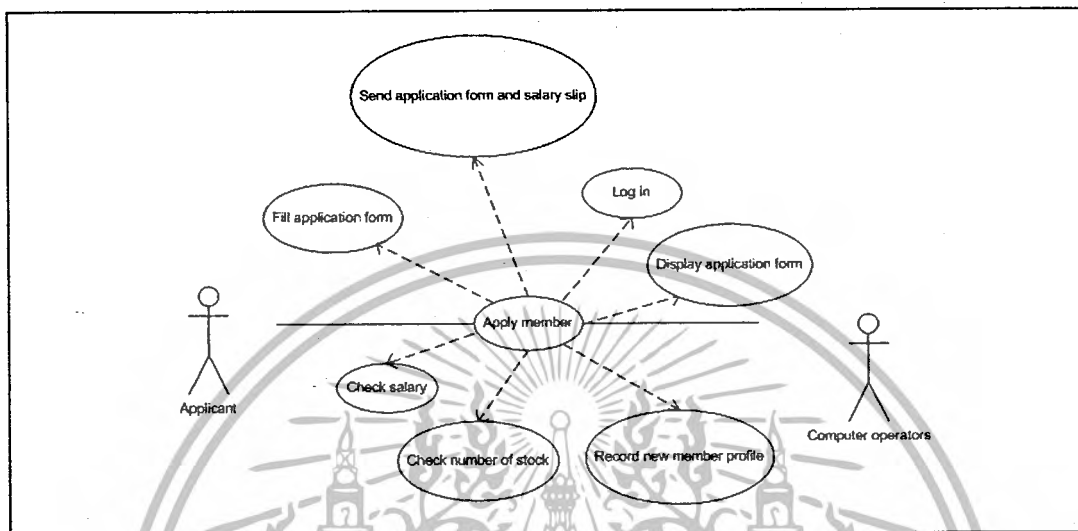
Send application form and salary slip

Log in

Fill application form

Display application form

Apply member

Applicant

Check salary

Check number of stock

Record new member profile

Computer operators